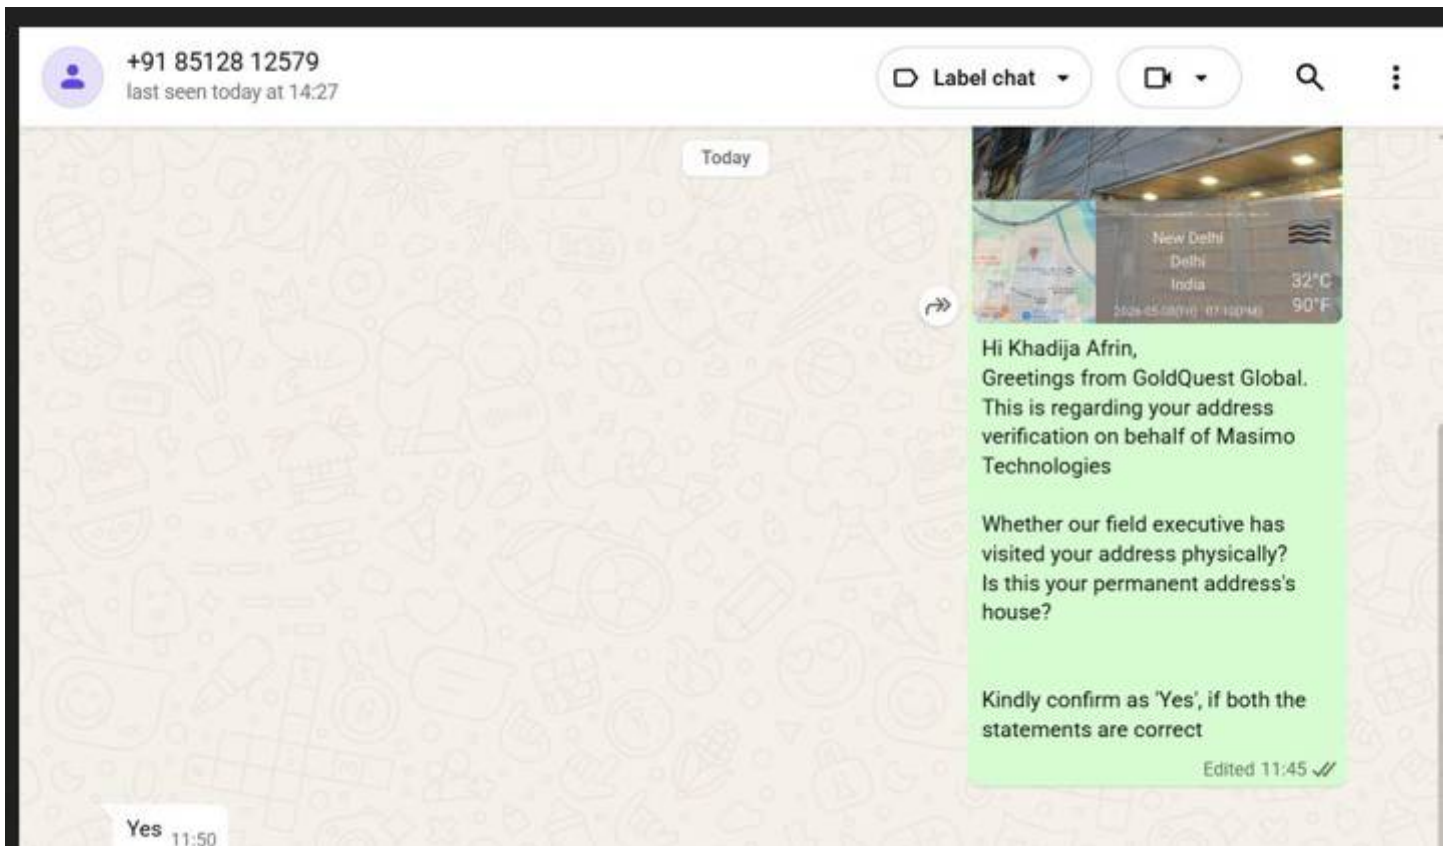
+91 85128 12579
last seen today at 14:27

Label chat

Today

New Delhi
Delhi
India
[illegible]
32°C
90°F

Hi Khadija Afrin,
Greetings from GoldQuest Global.
This is regarding your address verification on behalf of Masimo Technologies

Whether our field executive has visited your address physically?
Is this your permanent address's house?

Kindly confirm as 'Yes', if both the statements are correct

Edited 11:45

Yes 11:50